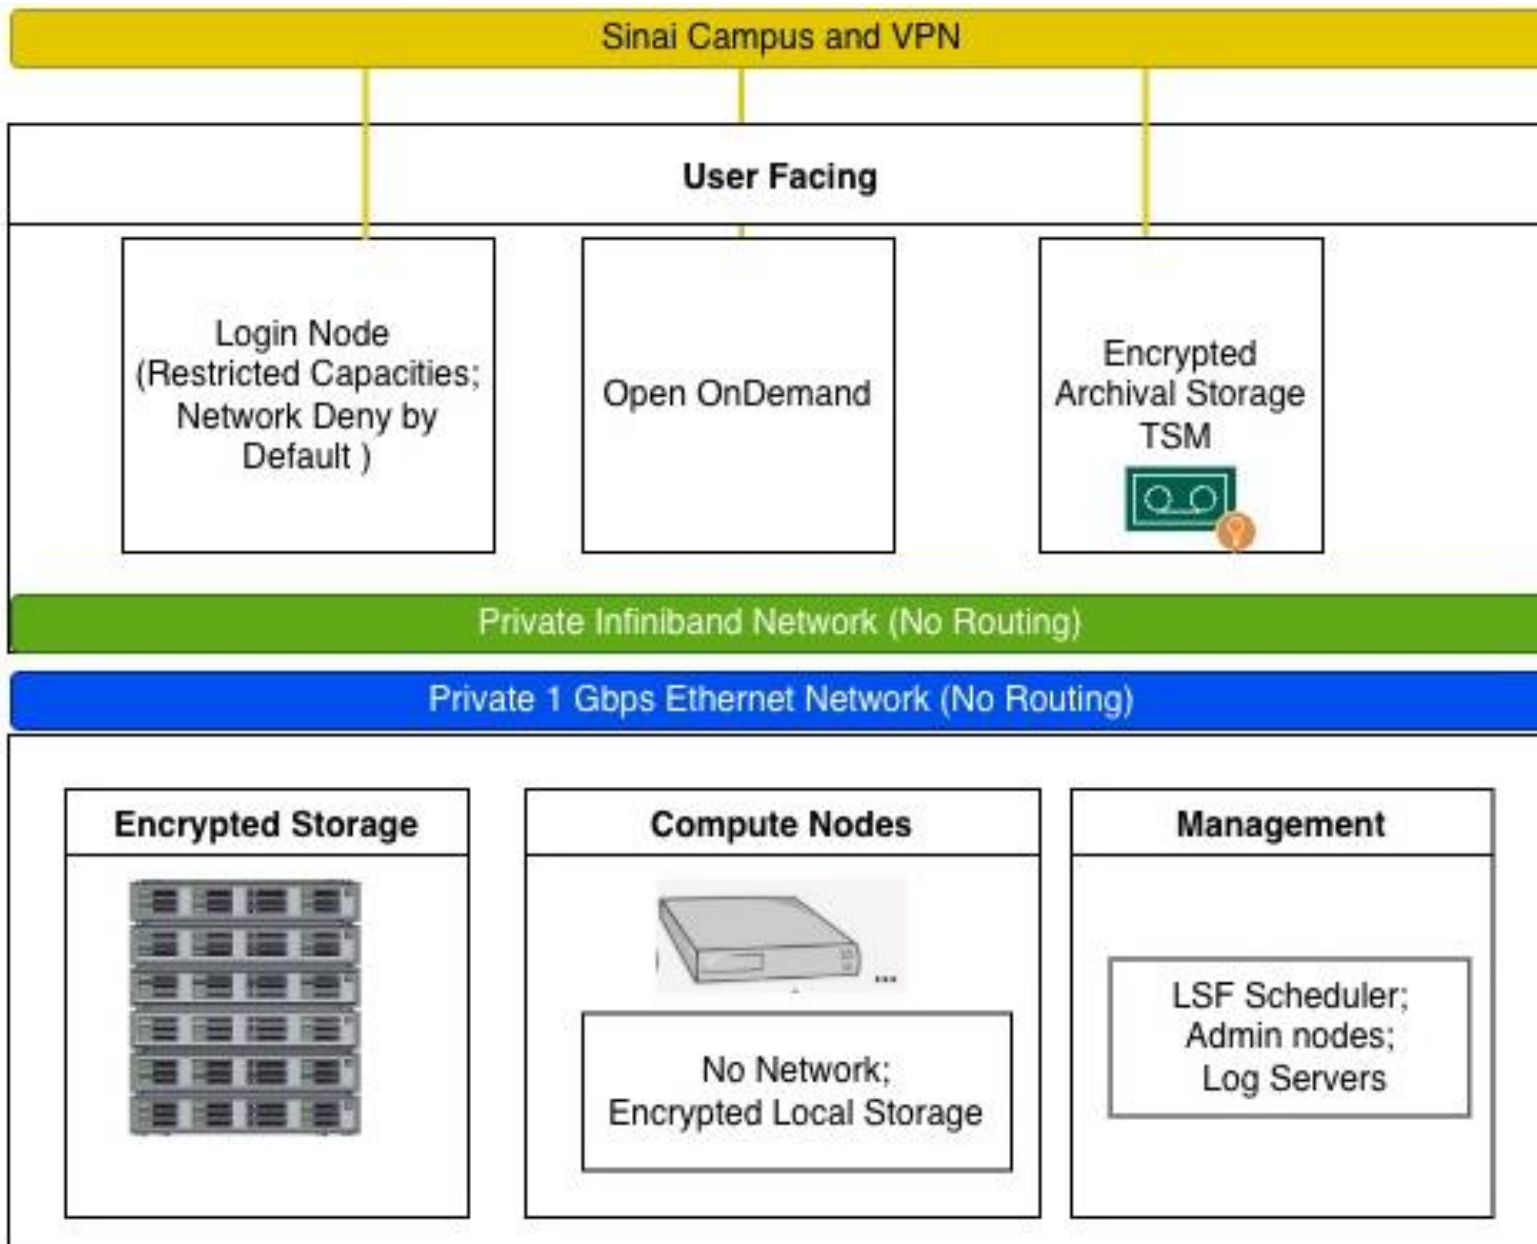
Sinai Campus and VPN

User Facing

Login Node (Restricted Capacities; Network Deny by Default )

Open OnDemand

Encrypted Archival Storage TSM

Private Infiniband Network (No Routing)

Private 1 Gbps Ethernet Network (No Routing)

Encrypted Storage

Compute Nodes

...

No Network; Encrypted Local Storage

Management

LSF Scheduler; Admin nodes; Log Servers